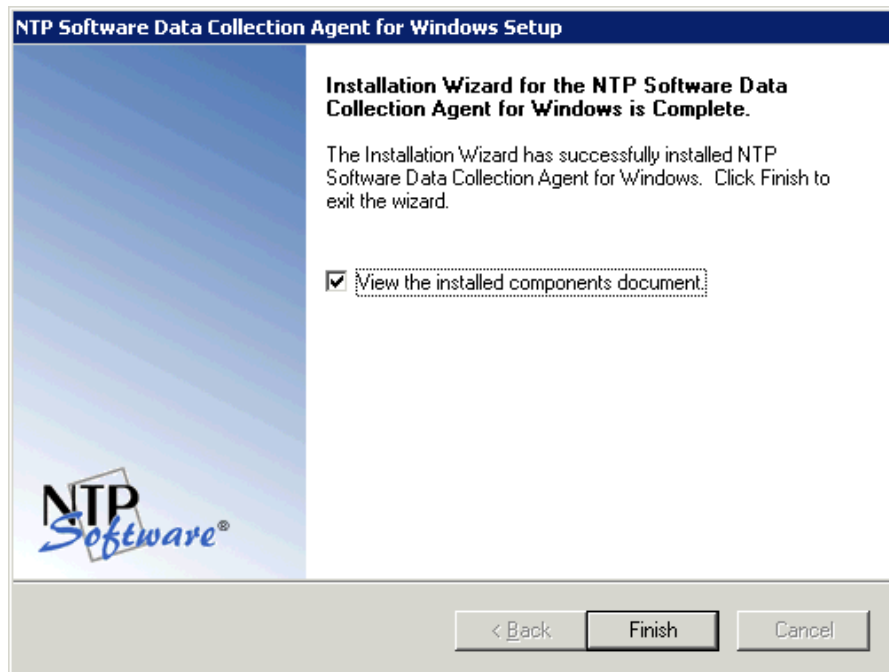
NTP Software Data Collection Agent for Windows Setup

Installation Wizard for the NTP Software Data Collection Agent for Windows is Complete.

The Installation Wizard has successfully installed NTP Software Data Collection Agent for Windows. Click Finish to exit the wizard.

View the installed components document.

NTP Software®

< Back

Finish

Cancel